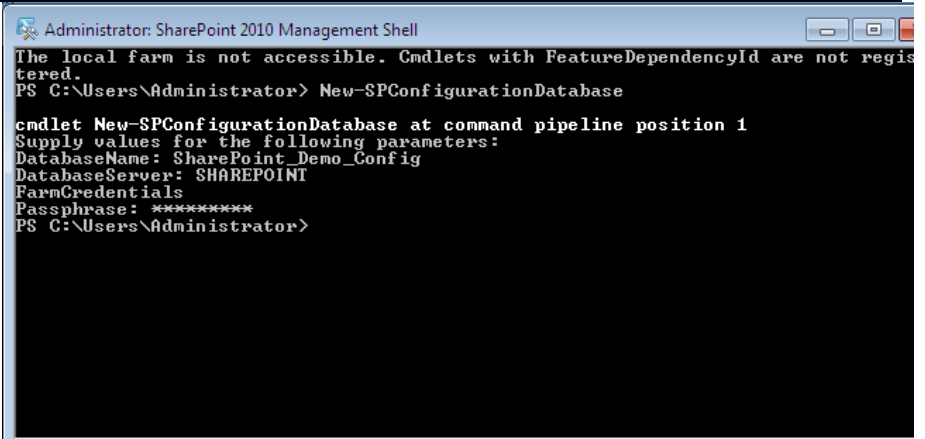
Administrator: SharePoint 2010 Management Shell

The local farm is not accessible. Cmdlets with FeatureDependencyId are not registered.
PS C:\Users\Administrator> New-SPConfigurationDatabase

cmdlet New-SPConfigurationDatabase at command pipeline position 1
Supply values for the following parameters:
DatabaseName: SharePoint_Demo_Config
DatabaseServer: SHAREPOINT
FarmCredentials
Passphrase: *********
PS C:\Users\Administrator>